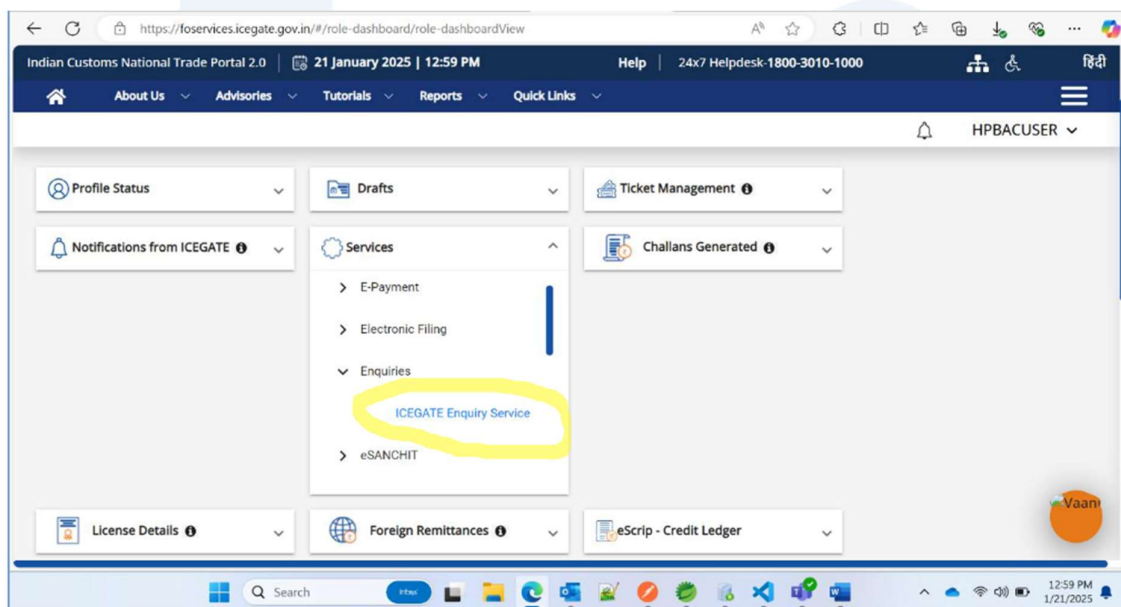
https://foservices.icegate.gov.in/#/role-dashboard/role-dashboardView

Indian Customs National Trade Portal 2.0 | 21 January 2025 | 12:59 PM

Help | 24x7 Helpdesk-1800-3010-1000

हिंदी

About Us Advisories Tutorials Reports Quick Links

HPBACUSER

Profile Status

Drafts

Ticket Management

Notifications from ICEGATE

Services

Challans Generated

E-Payment

Electronic Filing

Enquiries

ICEGATE Enquiry Service

eSANCHIT

License Details

Foreign Remittances

eScrip - Credit Ledger

Vaani

Search

12:59 PM
1/21/2025